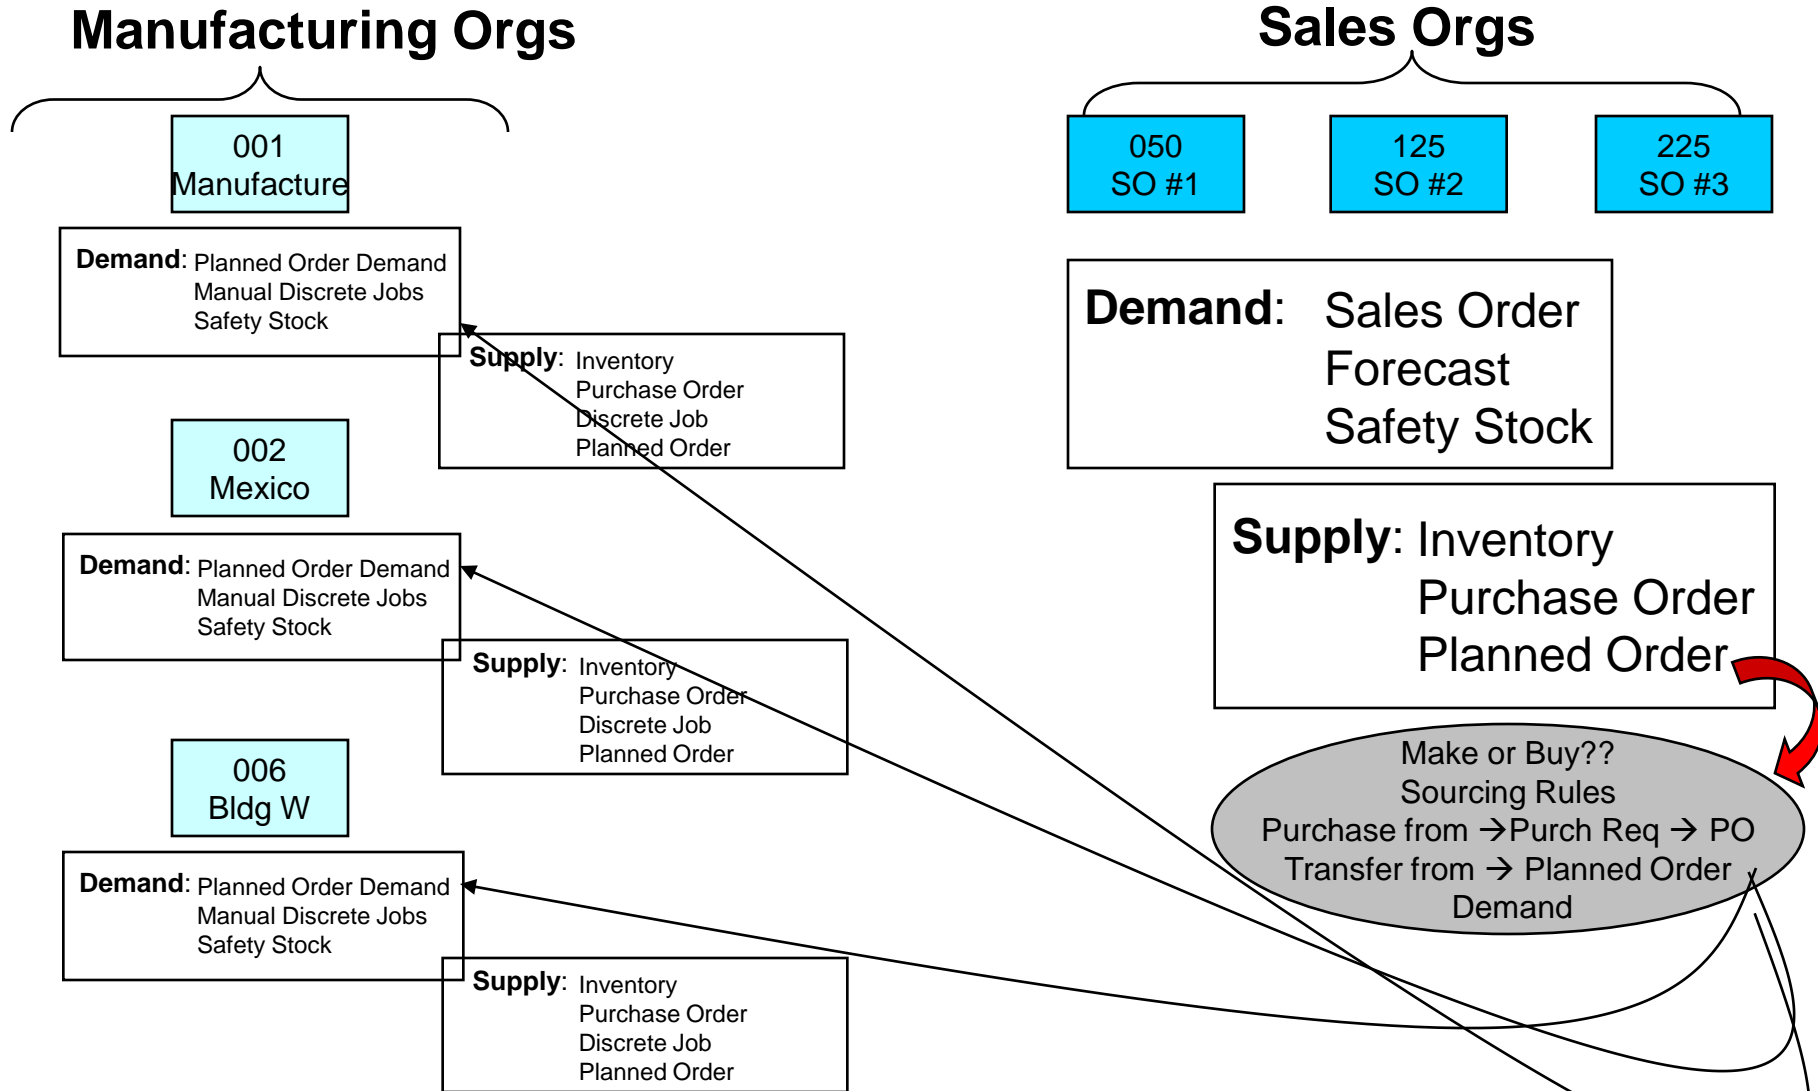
Manufacturing Orgs

001
Manufacture

Demand: Planned Order Demand
Manual Discrete Jobs
Safety Stock

Supply: Inventory
Purchase Order
Discrete Job
Planned Order

002
Mexico

Demand: Planned Order Demand
Manual Discrete Jobs
Safety Stock

Supply: Inventory
Purchase Order
Discrete Job
Planned Order

006
Bldg W

Demand: Planned Order Demand
Manual Discrete Jobs
Safety Stock

Supply: Inventory
Purchase Order
Discrete Job
Planned Order

Sales Orgs

050
SO #1

125
SO #2

225
SO #3

Demand: Sales Order
Forecast
Safety Stock

Supply: Inventory
Purchase Order
Planned Order

Make or Buy??
Sourcing Rules
Purchase from → Purch Req → PO
Transfer from → Planned Order Demand